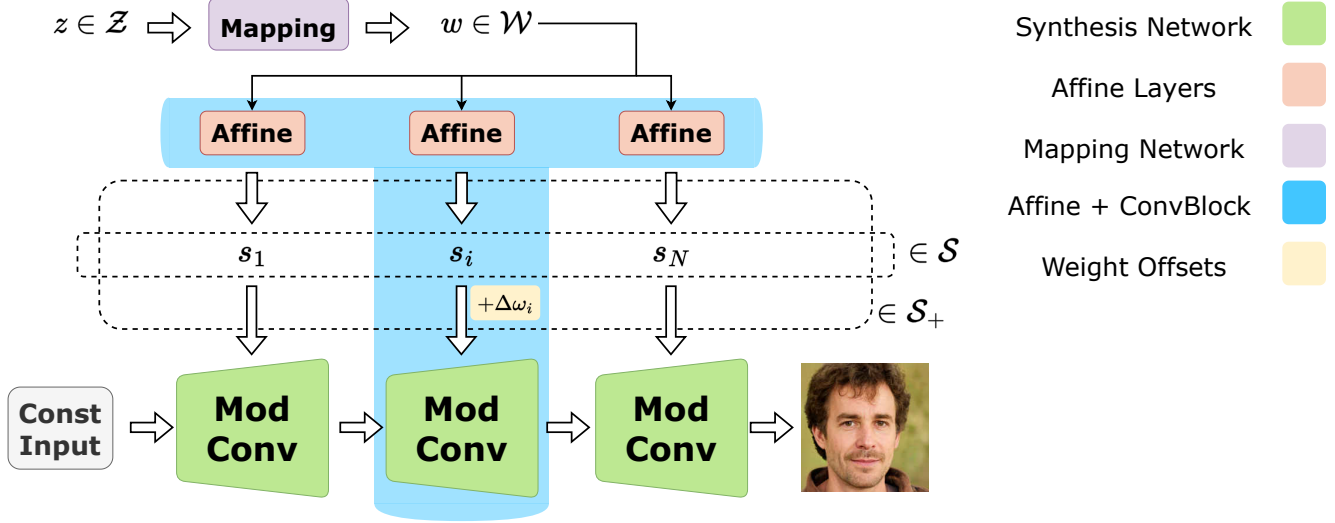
$z \in \mathcal{Z}$ Mapping $w \in \mathcal{W}$

Synthesis Network

Affine Layers

Mapping Network

Affine + ConvBlock

Weight Offsets

Affine Affine Affine

$s_1$ $s_i$ $s_N$ $\in \mathcal{S}$

$+\Delta\omega_i$ $\in \mathcal{S}_+$

Const Input

Mod Conv

Mod Conv

Mod Conv